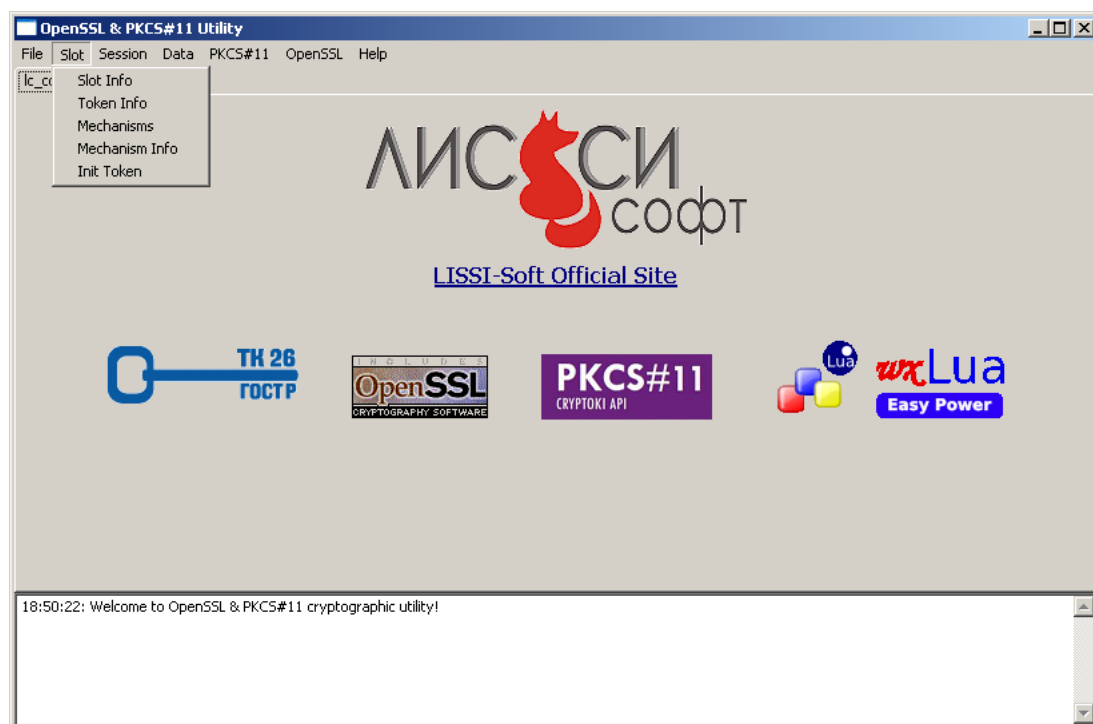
OpenSSL & PKCS#11 Utility

File Slot Session Data PKCS#11 OpenSSL Help

lc_c

Slot Info
Token Info
Mechanisms
Mechanism Info
Init Token

ЛИССИ софт

LISSI-Soft Official Site

ТК 26 ГОСТР

INCLUDES OpenSSL CRYPTOGRAPHY SOFTWARE

PKCS#11 CRYPTOKI API

Lua wxLua Easy Power

18:50:22: Welcome to OpenSSL & PKCS#11 cryptographic utility!